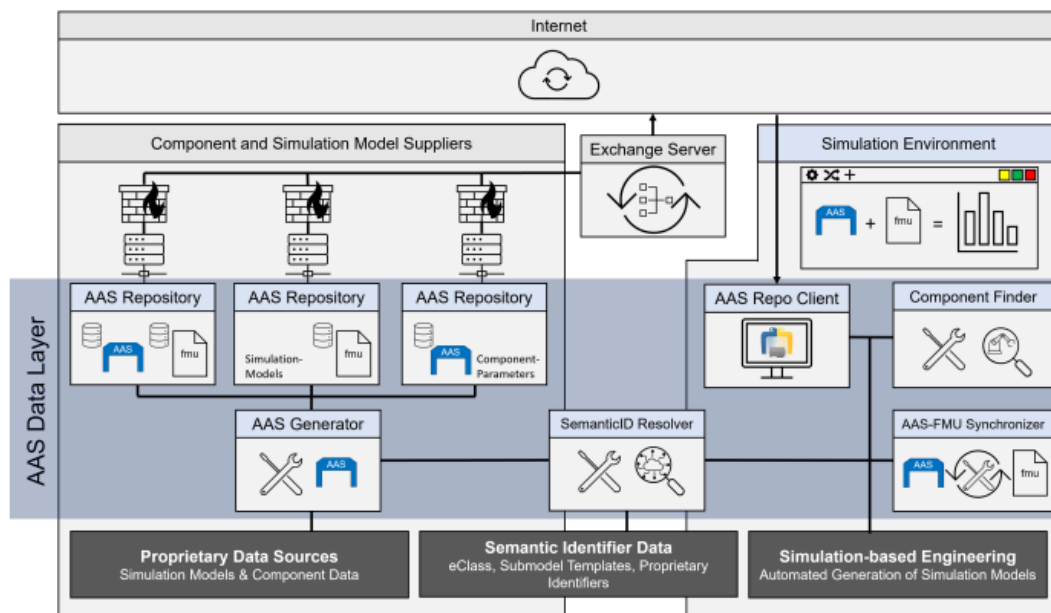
Internet

Component and Simulation Model Suppliers

Exchange Server

Simulation Environment

AAS

fmu

AAS Data Layer

AAS Repository

AAS

fmu

AAS Repository

Simulation-Models

fmu

AAS Repository

AAS

Component-Parameters

AAS Repo Client

Component Finder

AAS Generator

AAS

SemanticID Resolver

AAS-FMU Synchronizer

AAS

fmu

Proprietary Data Sources
Simulation Models & Component Data

Semantic Identifier Data
eClass, Submodel Templates, Proprietary Identifiers

Simulation-based Engineering
Automated Generation of Simulation Models